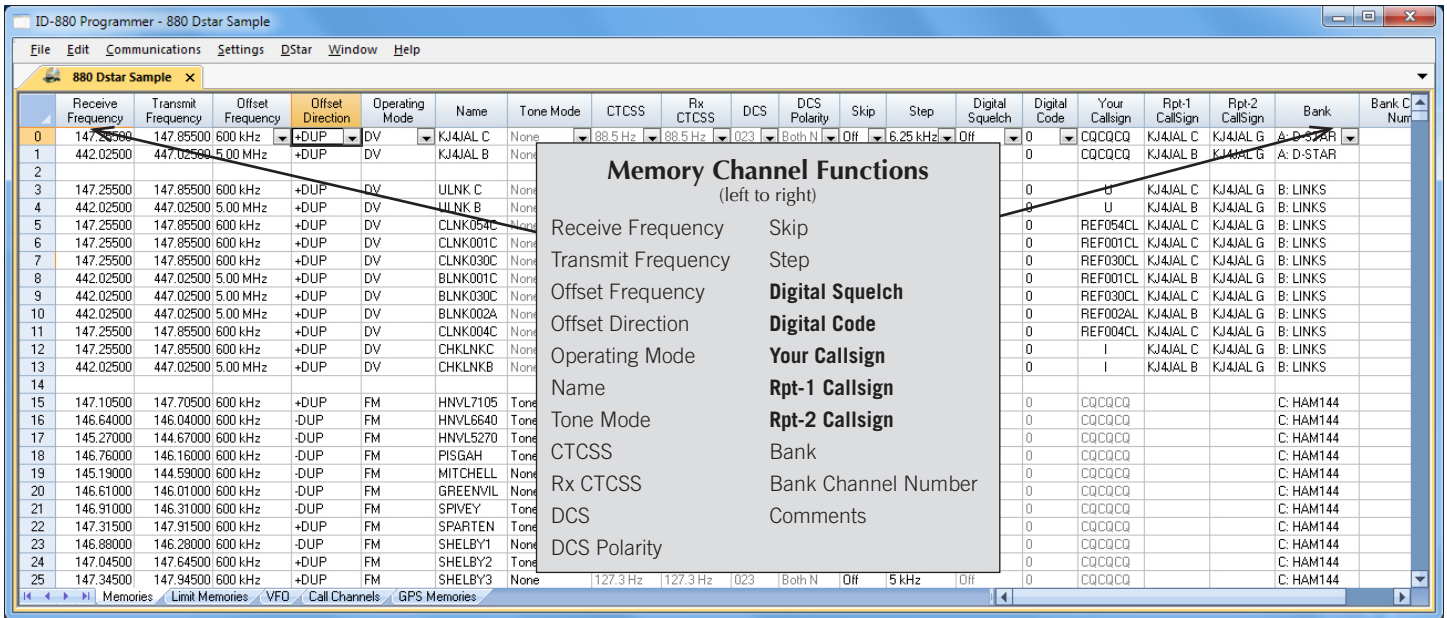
ID-880 Programmer - 880 Dstar Sample

File Edit Communications Settings DStar Window Help

880 Dstar Sample ×

| | Receive Frequency | Transmit Frequency | Offset Frequency | Offset Direction | Operating Mode | Name | Tone Mode | CTCSS | Rx CTCSS | DCS | DCS Polarity | Skip | Step | Digital Squelch | Digital Code | Your Callsign | Rpt-1 CallSign | Rpt-2 CallSign | Bank | Bank C Num |
|---|---|---|---|---|---|---|---|---|---|---|---|---|---|---|---|---|---|---|---|---|
| 0 | 147.25500 | 147.85500 | 600 kHz | +DUP | DV | KJ4JAL C | None | 88.5 Hz | 88.5 Hz | 023 | Both N | Off | 6.25 kHz | Off | 0 | CQCQCQ | KJ4JAL C | KJ4JAL G | A: D-STAR | |
| 1 | 442.02500 | 447.02500 | 5.00 MHz | +DUP | DV | KJ4JAL B | None | | | | | | | | 0 | CQCQCQ | KJ4JAL B | KJ4JAL G | A: D-STAR | |
| 2 | | | | | | | | | | | | | | | | | | | | |
| 3 | 147.25500 | 147.85500 | 600 kHz | +DUP | DV | ULNK C | None | | | | | | | | 0 | U | KJ4JAL C | KJ4JAL G | B: LINKS | |
| 4 | 442.02500 | 447.02500 | 5.00 MHz | +DUP | DV | ULNK B | None | | | | | | | | 0 | U | KJ4JAL B | KJ4JAL G | B: LINKS | |
| 5 | 147.25500 | 147.85500 | 600 kHz | +DUP | DV | CLNK054C | None | | | | | | | | 0 | REF054CL | KJ4JAL C | KJ4JAL G | B: LINKS | |
| 6 | 147.25500 | 147.85500 | 600 kHz | +DUP | DV | CLNK001C | None | | | | | | | | 0 | REF001CL | KJ4JAL C | KJ4JAL G | B: LINKS | |
| 7 | 147.25500 | 147.85500 | 600 kHz | +DUP | DV | CLNK030C | None | | | | | | | | 0 | REF030CL | KJ4JAL C | KJ4JAL G | B: LINKS | |
| 8 | 442.02500 | 447.02500 | 5.00 MHz | +DUP | DV | BLNK001C | None | | | | | | | | 0 | REF001CL | KJ4JAL B | KJ4JAL G | B: LINKS | |
| 9 | 442.02500 | 447.02500 | 5.00 MHz | +DUP | DV | BLNK030C | None | | | | | | | | 0 | REF030CL | KJ4JAL C | KJ4JAL G | B: LINKS | |
| 10 | 442.02500 | 447.02500 | 5.00 MHz | +DUP | DV | BLNK002A | None | | | | | | | | 0 | REF002AL | KJ4JAL B | KJ4JAL G | B: LINKS | |
| 11 | 147.25500 | 147.85500 | 600 kHz | +DUP | DV | CLNK004C | None | | | | | | | | 0 | REF004CL | KJ4JAL C | KJ4JAL G | B: LINKS | |
| 12 | 147.25500 | 147.85500 | 600 kHz | +DUP | DV | CHKLNKC | None | | | | | | | | 0 | I | KJ4JAL C | KJ4JAL G | B: LINKS | |
| 13 | 442.02500 | 447.02500 | 5.00 MHz | +DUP | DV | CHKLNKB | None | | | | | | | | 0 | I | KJ4JAL B | KJ4JAL G | B: LINKS | |
| 14 | | | | | | | | | | | | | | | | | | | | |
| 15 | 147.10500 | 147.70500 | 600 kHz | +DUP | FM | HNVL7105 | Tone | | | | | | | | 0 | CQCQCQ | | | C: HAM144 | |
| 16 | 146.64000 | 146.04000 | 600 kHz | -DUP | FM | HNVL6640 | Tone | | | | | | | | 0 | CQCQCQ | | | C: HAM144 | |
| 17 | 145.27000 | 144.67000 | 600 kHz | -DUP | FM | HNVL5270 | Tone | | | | | | | | 0 | CQCQCQ | | | C: HAM144 | |
| 18 | 146.76000 | 146.16000 | 600 kHz | -DUP | FM | PISGAH | Tone | | | | | | | | 0 | CQCQCQ | | | C: HAM144 | |
| 19 | 145.19000 | 144.59000 | 600 kHz | -DUP | FM | MITCHELL | None | | | | | | | | 0 | CQCQCQ | | | C: HAM144 | |
| 20 | 146.61000 | 146.01000 | 600 kHz | -DUP | FM | GREENVIL | None | | | | | | | | 0 | CQCQCQ | | | C: HAM144 | |
| 21 | 146.91000 | 146.31000 | 600 kHz | -DUP | FM | SPIVEY | Tone | | | | | | | | 0 | CQCQCQ | | | C: HAM144 | |
| 22 | 147.31500 | 147.91500 | 600 kHz | +DUP | FM | SPARTEN | Tone | | | | | | | | 0 | CQCQCQ | | | C: HAM144 | |
| 23 | 146.88000 | 146.28000 | 600 kHz | -DUP | FM | SHELBY1 | None | | | | | | | | 0 | CQCQCQ | | | C: HAM144 | |
| 24 | 147.04500 | 147.64500 | 600 kHz | +DUP | FM | SHELBY2 | Tone | | | | | | | | 0 | CQCQCQ | | | C: HAM144 | |
| 25 | 147.34500 | 147.94500 | 600 kHz | +DUP | FM | SHELBY3 | None | 127.3 Hz | 127.3 Hz | 023 | Both N | Off | 5 kHz | Off | 0 | CQCQCQ | | | C: HAM144 | |

Memories | Limit Memories | VFO | Call Channels | GPS Memories

Memory Channel Functions
(left to right)

Receive Frequency
Transmit Frequency
Offset Frequency
Offset Direction
Operating Mode
Name
Tone Mode
CTCSS
Rx CTCSS
DCS
DCS Polarity

Skip
Step
**Digital Squelch**
**Digital Code**
**Your Callsign**
**Rpt-1 Callsign**
**Rpt-2 Callsign**
Bank
Bank Channel Number
Comments